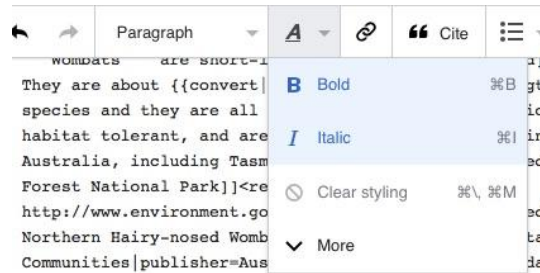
Paragraph

Cite

Wombats are short-l
They are about {{convert|
species and they are all
habitat tolerant, and are
Australia, including Tasm
Forest National Park]]<re
http://www.environment.go
Northern Hairy-nosed Womb
Communities|publisher=Aus

B Bold ⌘B
I Italic ⌘I
Clear styling ⌘\, ⌘M
More